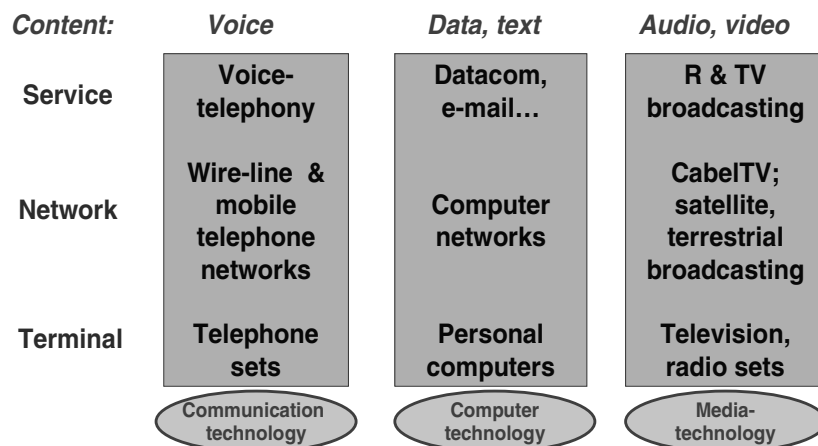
| Content: | Voice | Data, text | Audio, video |
|---|---|---|---|
| Service | Voice-telephony | Datacom, e-mail… | R & TV broadcasting |
| Network | Wire-line & mobile telephone networks | Computer networks | CabelTV; satellite, terrestrial broadcasting |
| Terminal | Telephone sets | Personal computers | Television, radio sets |
| | Communication technology | Computer technology | Media-technology |